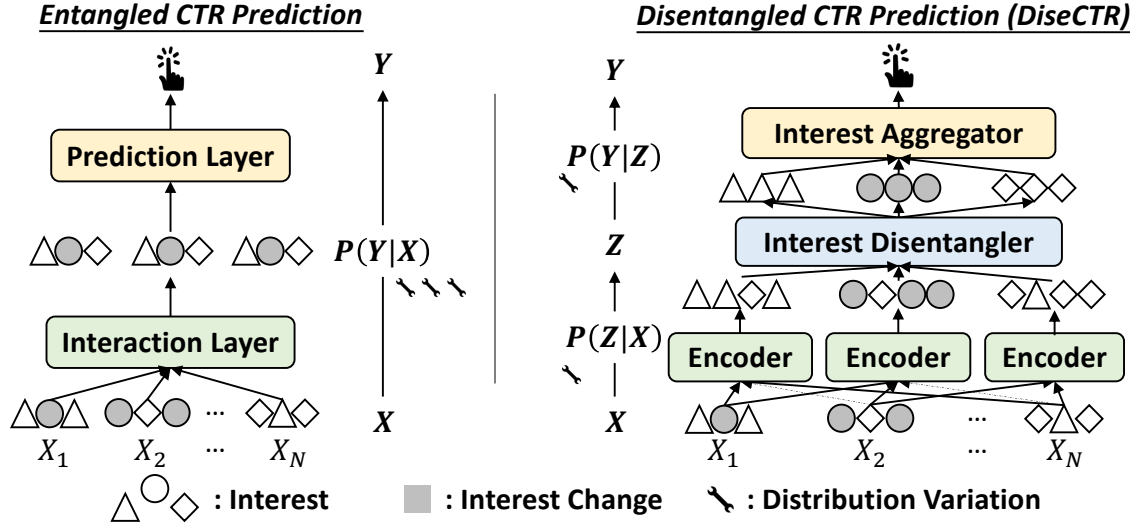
Entangled CTR Prediction

Y

Prediction Layer

$P(Y|X)$

Interaction Layer

...

X

$X_1$ $X_2$ ... $X_N$

Disentangled CTR Prediction (DiseCTR)

Y

Interest Aggregator

$P(Y|Z)$

Z

Interest Disentangler

$P(Z|X)$

Encoder Encoder Encoder

X

... ...

$X_1$ $X_2$ ... $X_N$

: Interest : Interest Change : Distribution Variation